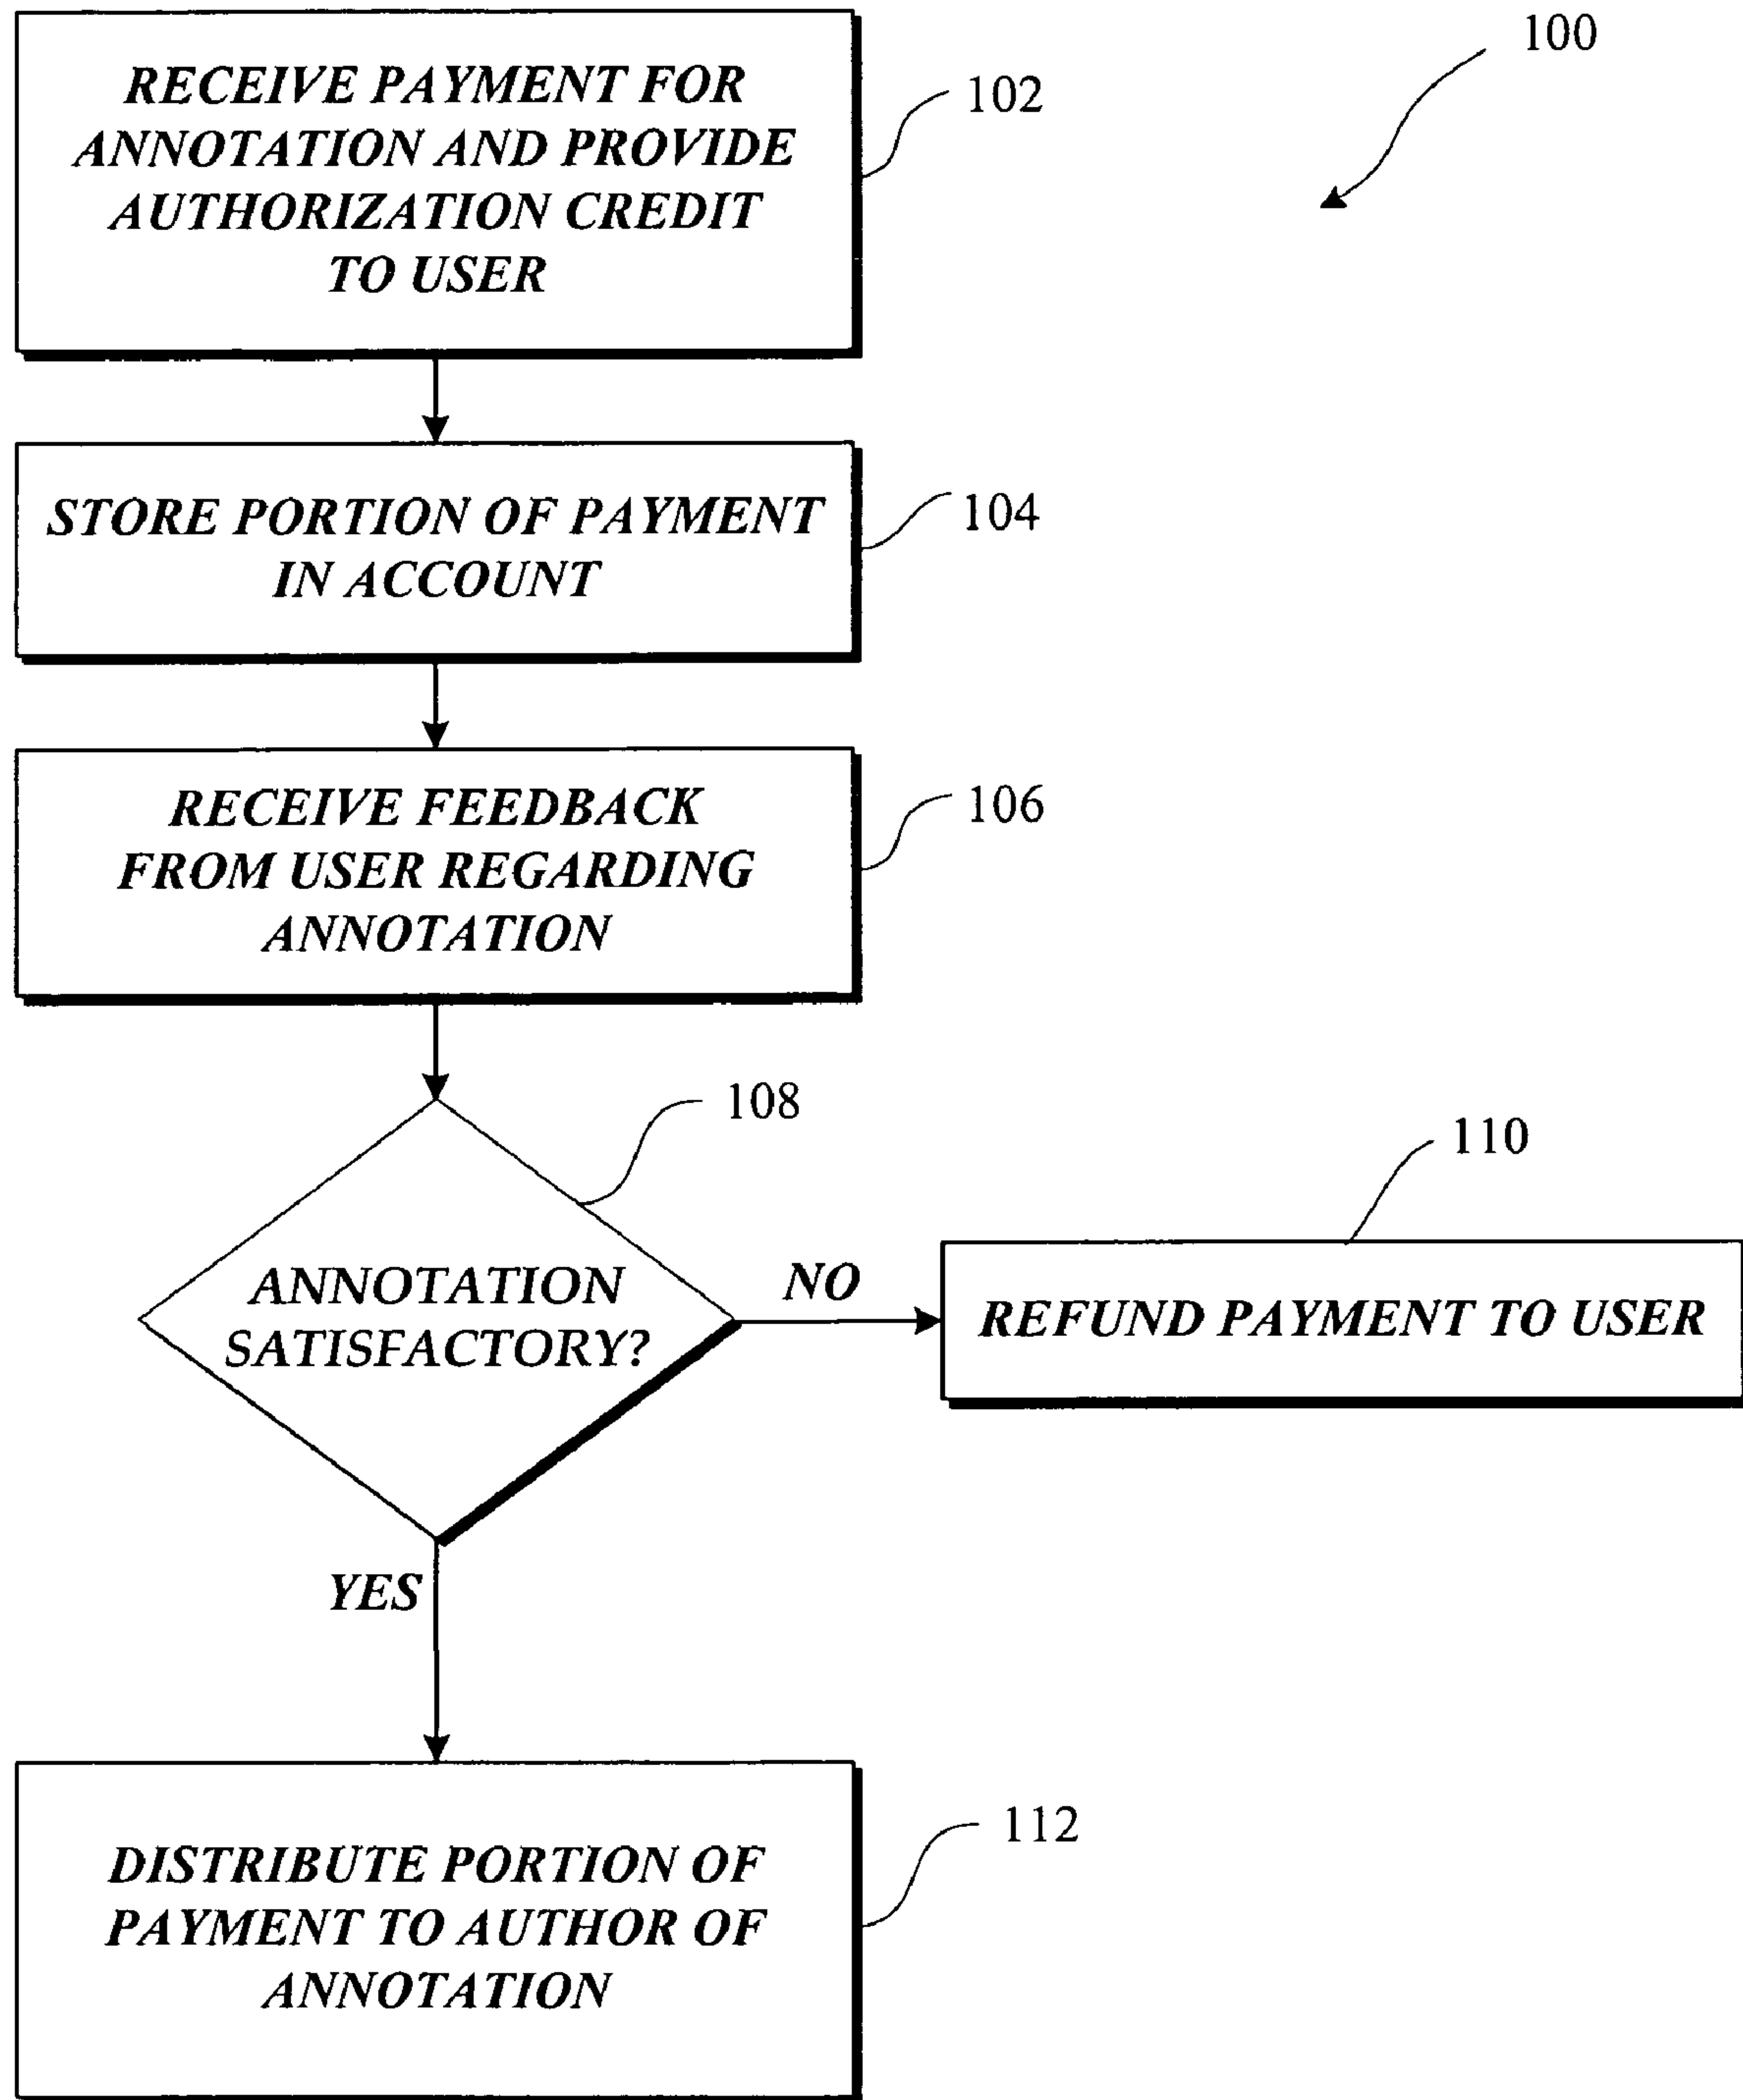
100

RECEIVE PAYMENT FOR ANNOTATION AND PROVIDE AUTHORIZATION CREDIT TO USER

102

STORE PORTION OF PAYMENT IN ACCOUNT

104

RECEIVE FEEDBACK FROM USER REGARDING ANNOTATION

106

108

ANNOTATION SATISFACTORY?

NO

110

REFUND PAYMENT TO USER

YES

DISTRIBUTE PORTION OF PAYMENT TO AUTHOR OF ANNOTATION

112